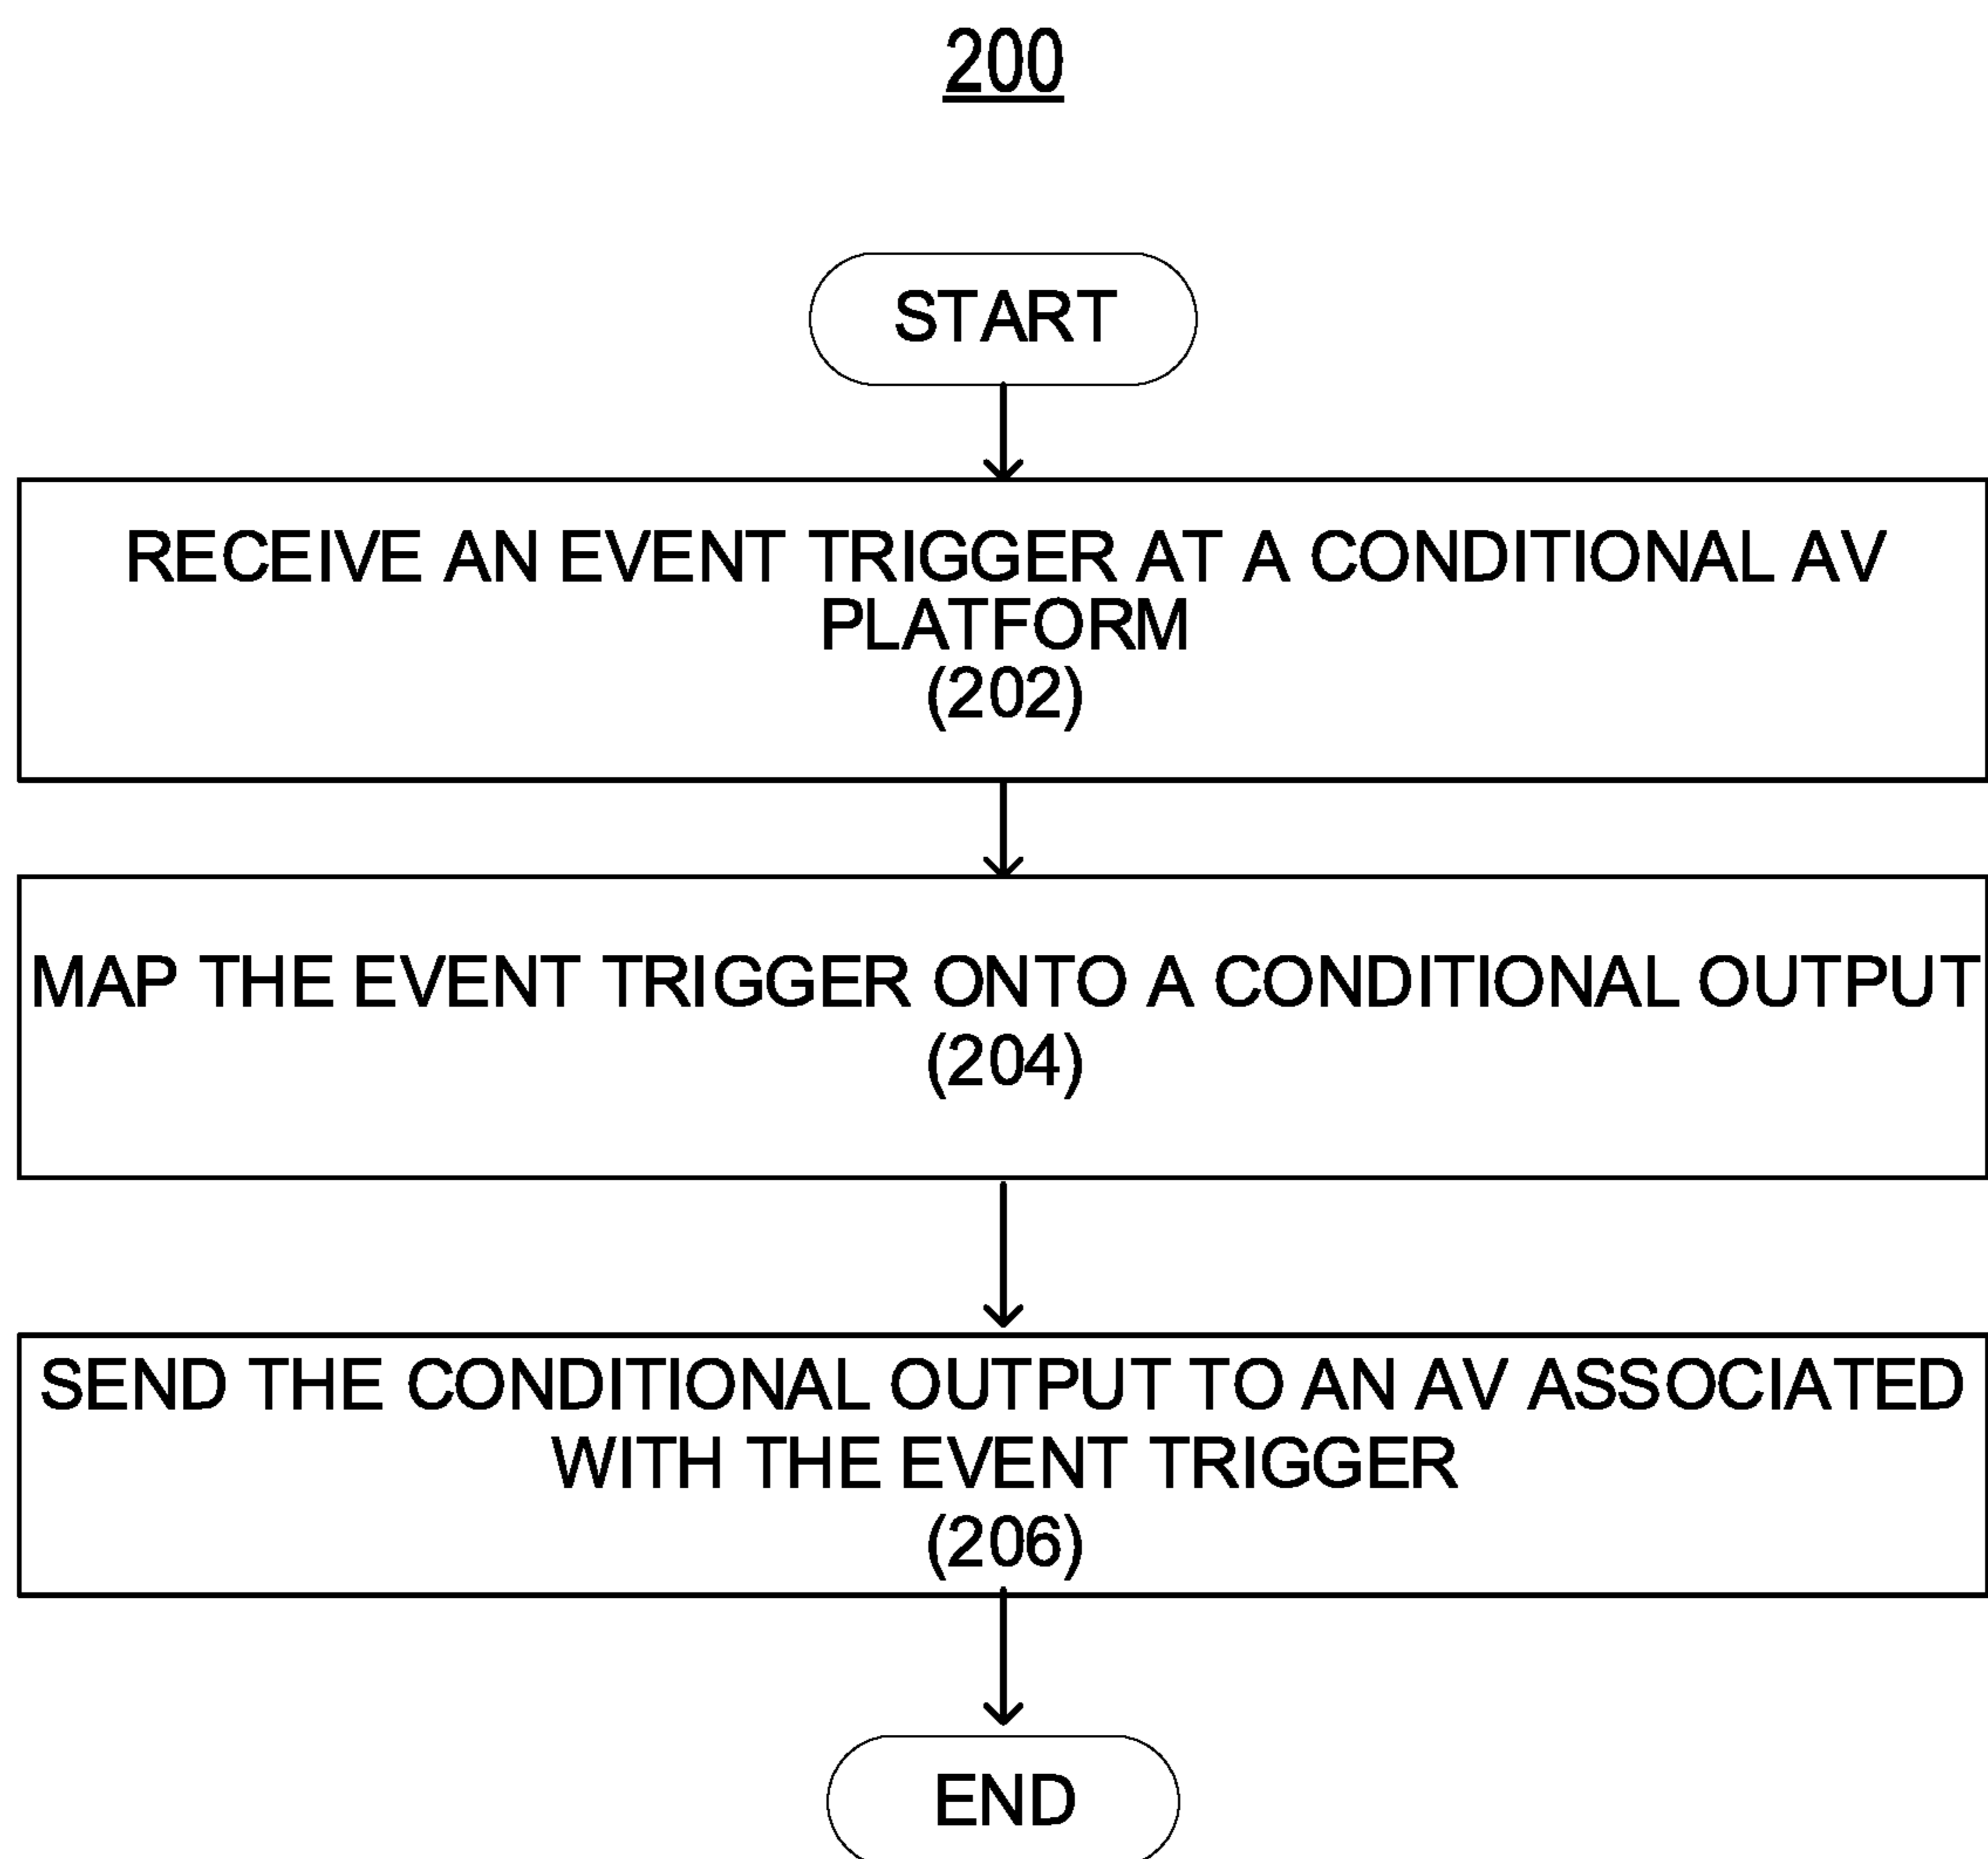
200

START

RECEIVE AN EVENT TRIGGER AT A CONDITIONAL AV PLATFORM
(202)

MAP THE EVENT TRIGGER ONTO A CONDITIONAL OUTPUT
(204)

SEND THE CONDITIONAL OUTPUT TO AN AV ASSOCIATED WITH THE EVENT TRIGGER
(206)

END